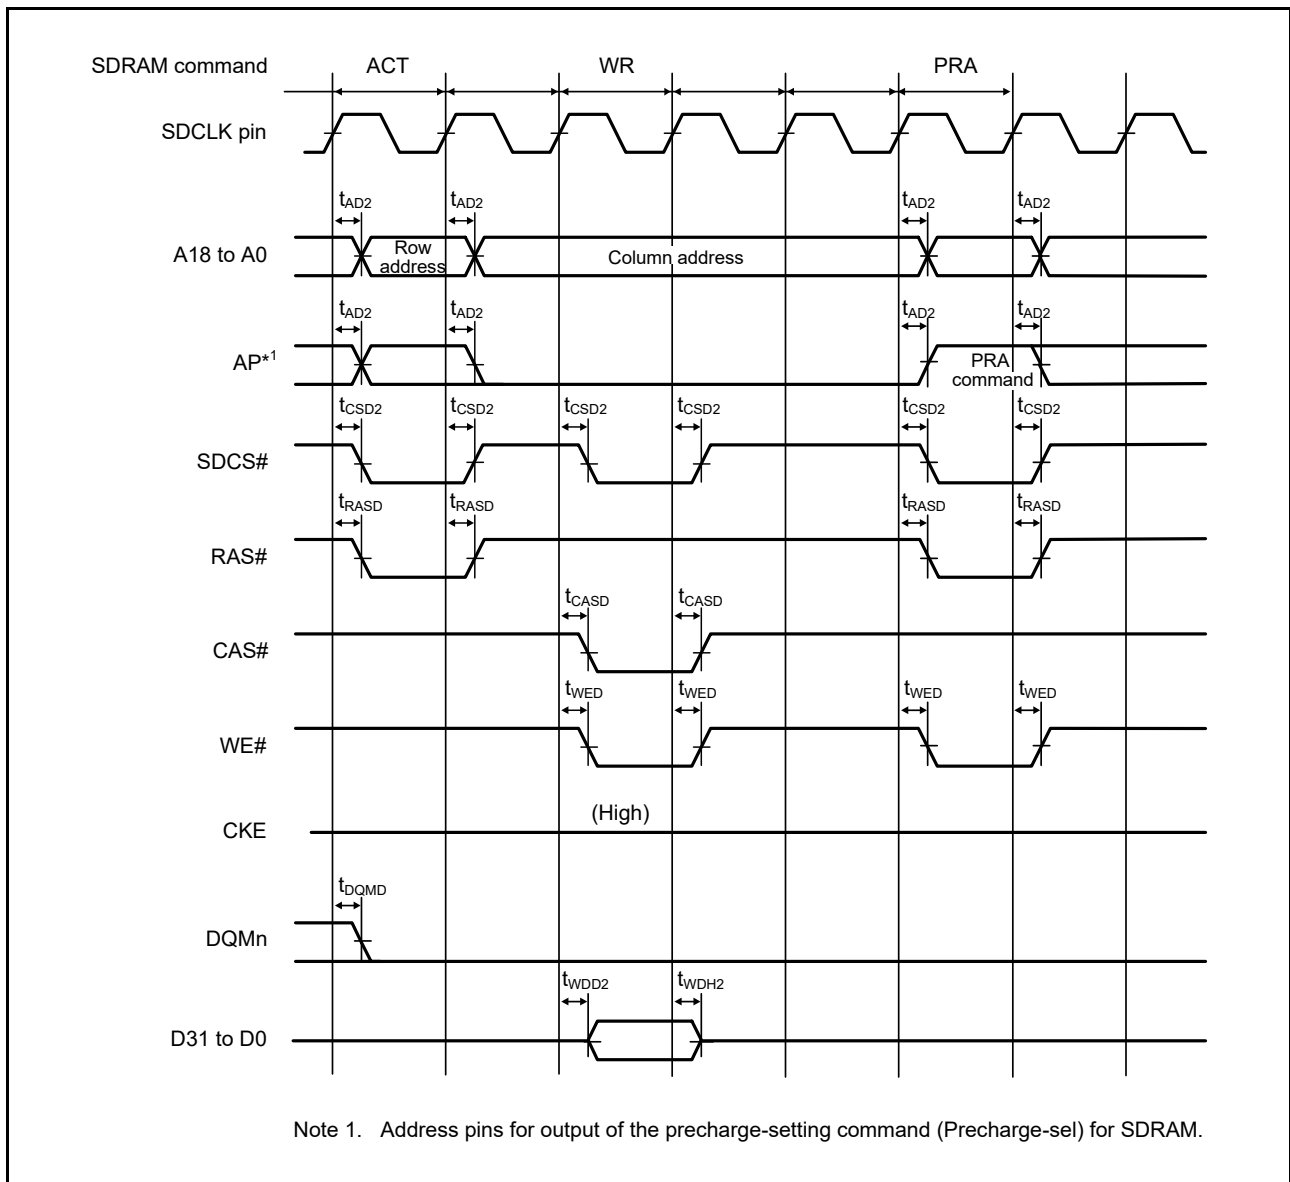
SDRAM command ACT WR PRA

SDCLK pin

A18 to A0

$t_{AD2}$ $t_{AD2}$ $t_{AD2}$ $t_{AD2}$

Row address

Column address

AP*1

$t_{AD2}$ $t_{AD2}$ $t_{AD2}$ $t_{AD2}$

PRA command

SDCS#

$t_{CSD2}$ $t_{CSD2}$ $t_{CSD2}$ $t_{CSD2}$ $t_{CSD2}$ $t_{CSD2}$

RAS#

$t_{RASD}$ $t_{RASD}$ $t_{RASD}$ $t_{RASD}$

CAS#

$t_{CASD}$ $t_{CASD}$

WE#

$t_{WED}$ $t_{WED}$ $t_{WED}$ $t_{WED}$

CKE

(High)

DQMn

$t_{DQMD}$

D31 to D0

$t_{WDD2}$ $t_{WDH2}$

Note 1. Address pins for output of the precharge-setting command (Precharge-sel) for SDRAM.